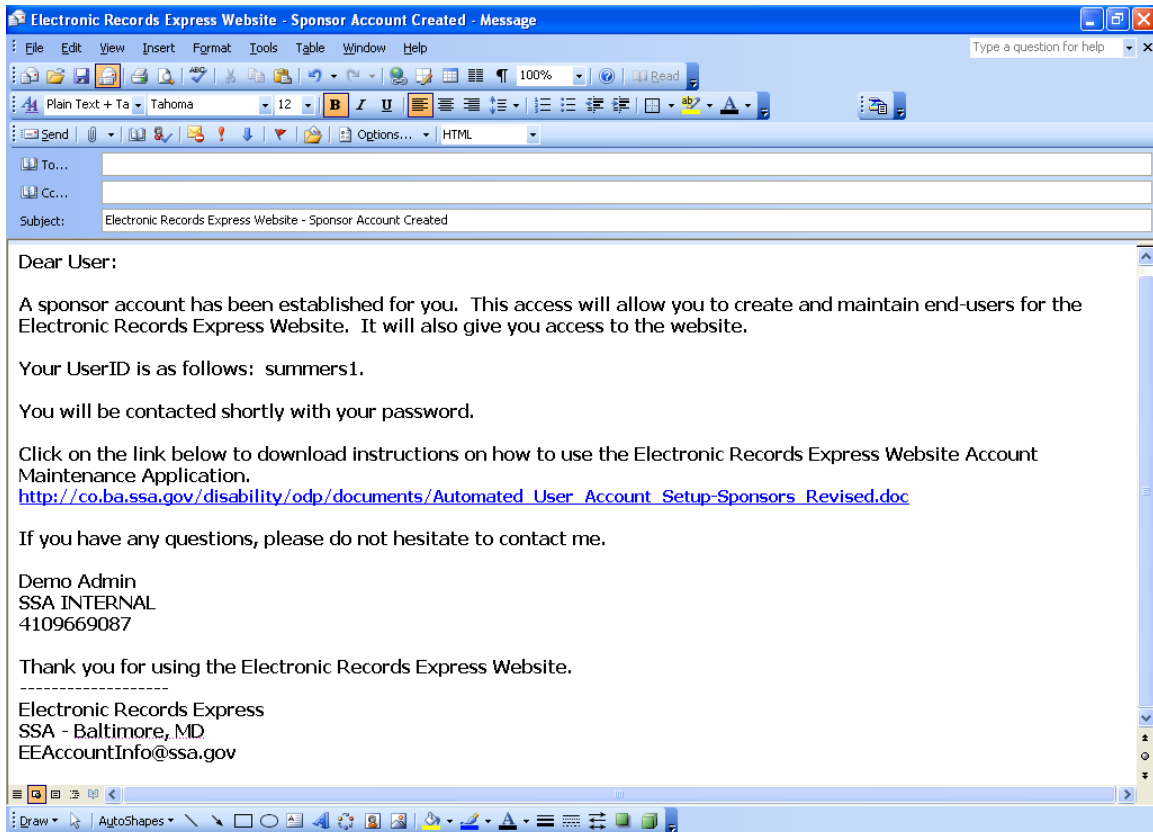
Electronic Records Express Website - Sponsor Account Created - Message

File Edit View Insert Format Tools Table Window Help

Type a question for help

100% Read

Plain Text + Ta Tahoma 12 B I U

Send Options... HTML

To...

Cc...

Subject: Electronic Records Express Website - Sponsor Account Created

Dear User:

A sponsor account has been established for you. This access will allow you to create and maintain end-users for the Electronic Records Express Website. It will also give you access to the website.

Your UserID is as follows: summers1.

You will be contacted shortly with your password.

Click on the link below to download instructions on how to use the Electronic Records Express Website Account Maintenance Application.
http://co.ba.ssa.gov/disability/odp/documents/Automated_User_Account_Setup-Sponsors_Revised.doc

If you have any questions, please do not hesitate to contact me.

Demo Admin
SSA INTERNAL
4109669087

Thank you for using the Electronic Records Express Website.
-------------------
Electronic Records Express
SSA - Baltimore, MD
EEAccountInfo@ssa.gov

Draw AutoShapes